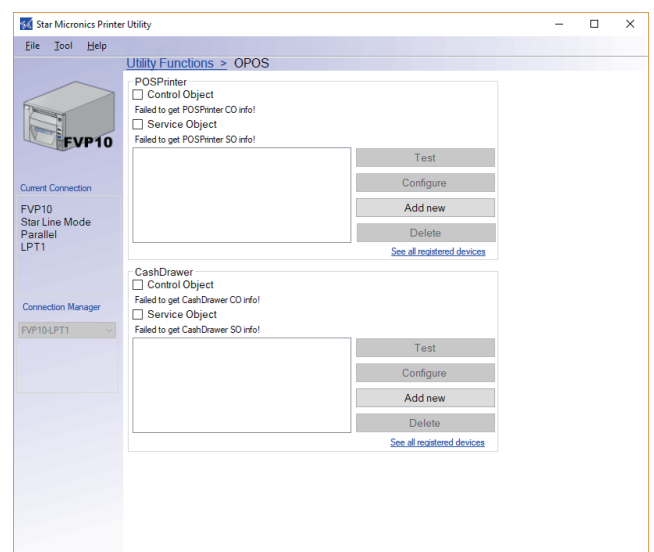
Star Micronics Printer Utility

File Tool Help

Utility Functions > OPOS

FVP10

Current Connection

FVP10
Star Line Mode
Parallel
LPT1

Connection Manager

FVP10-LPT1

POSPrinter
Control Object
Failed to get POSPrinter CO info!
Service Object
Failed to get POSPrinter SO info!

Test
Configure
Add new
Delete
See all registered devices

CashDrawer
Control Object
Failed to get CashDrawer CO info!
Service Object
Failed to get CashDrawer SO info!

Test
Configure
Add new
Delete
See all registered devices